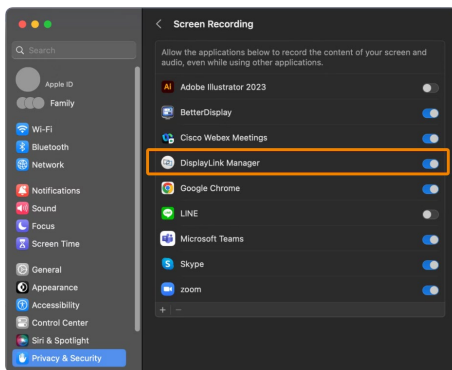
Search

Apple ID

Family

Wi-Fi

Bluetooth

Network

Notifications

Sound

Focus

Screen Time

General

Appearance

Accessibility

Control Center

Siri & Spotlight

Privacy & Security

Screen Recording

Allow the applications below to record the content of your screen and audio, even while using other applications.

Adobe Illustrator 2023

BetterDisplay

Cisco Webex Meetings

DisplayLink Manager

Google Chrome

LINE

Microsoft Teams

Skype

zoom

+ −